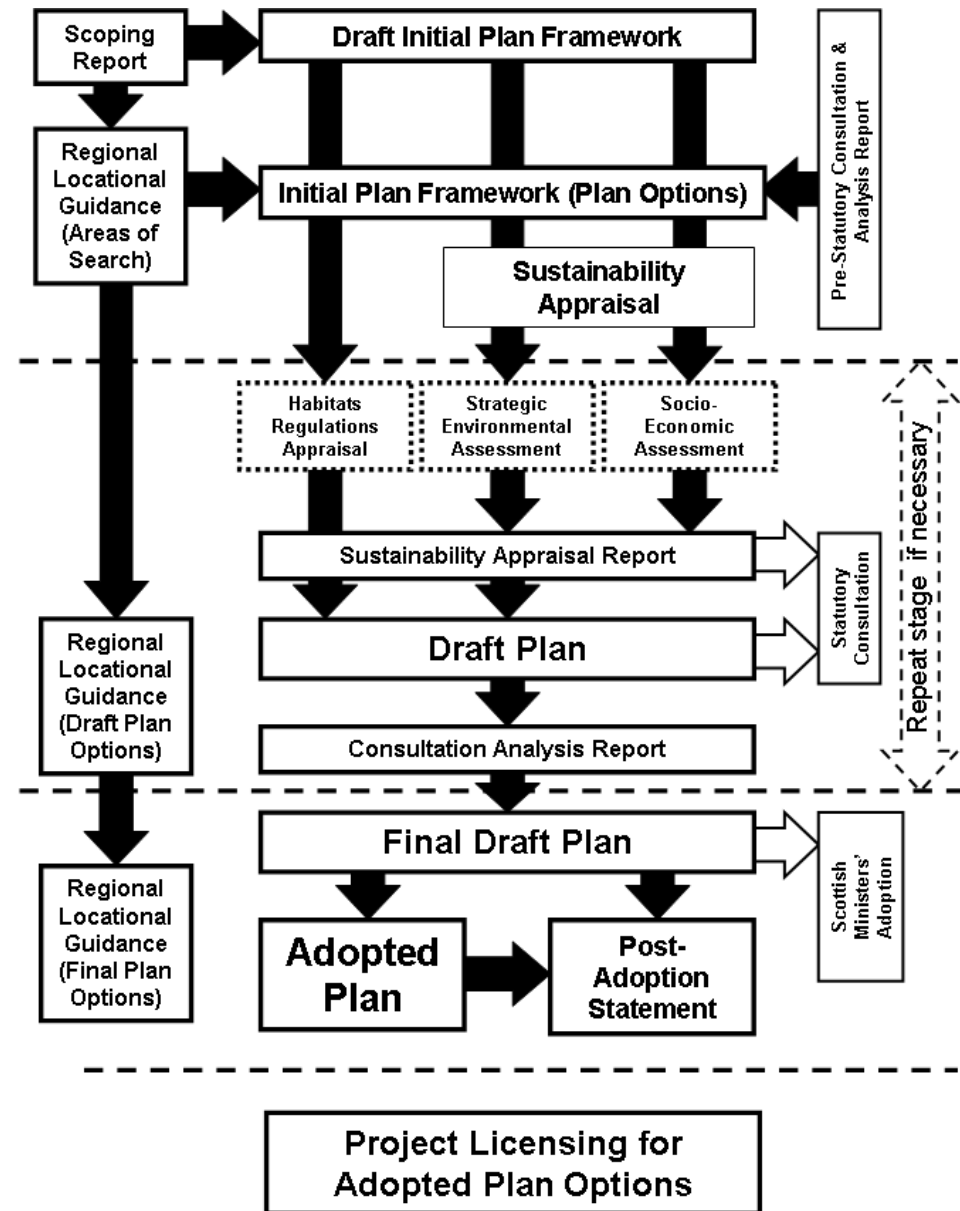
Scoping Report

Draft Initial Plan Framework

Pre-Statutory Consultation & Analysis Report

Regional Locational Guidance (Areas of Search)

Initial Plan Framework (Plan Options)

Sustainability Appraisal

Habitats Regulations Appraisal

Strategic Environmental Assessment

Socio-Economic Assessment

Repeat stage if necessary

Sustainability Appraisal Report

Statutory Consultation

Regional Locational Guidance (Draft Plan Options)

Draft Plan

Consultation Analysis Report

Final Draft Plan

Scottish Ministers' Adoption

Regional Locational Guidance (Final Plan Options)

Adopted Plan

Post-Adoption Statement

Project Licensing for Adopted Plan Options